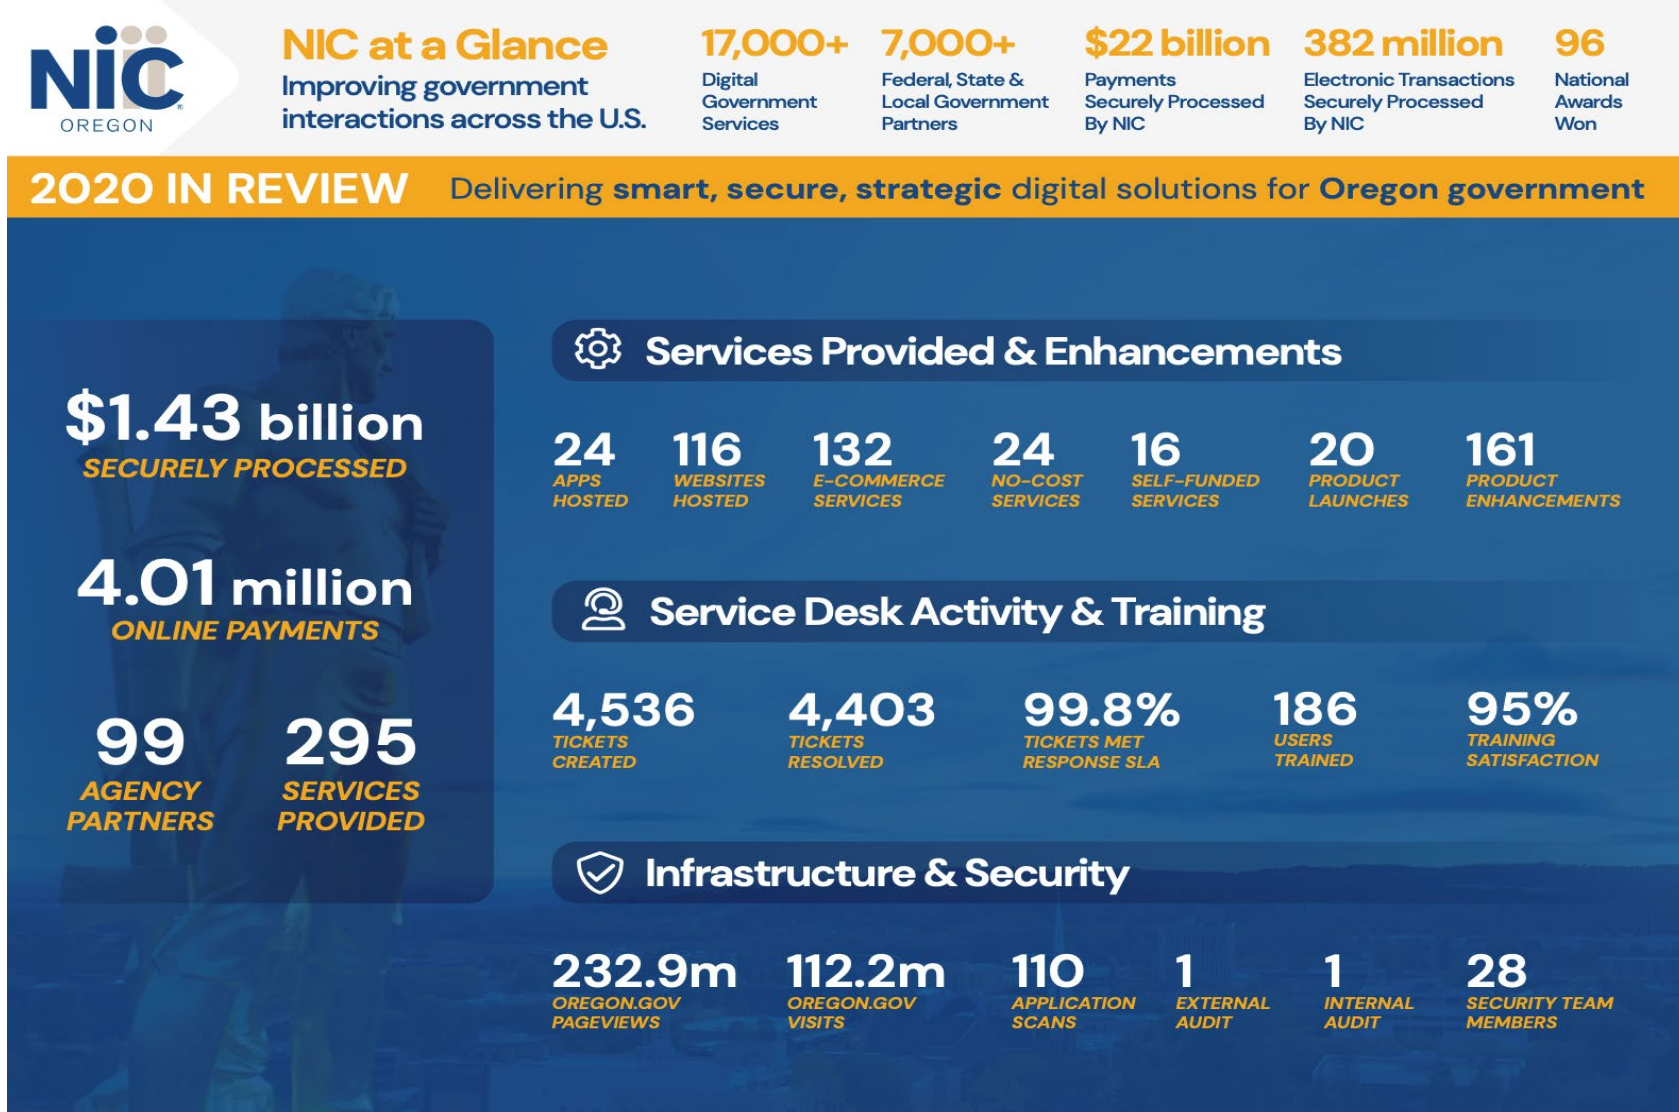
NIC OREGON

NIC at a Glance
Improving government interactions across the U.S.

17,000+ Digital Government Services

7,000+ Federal, State & Local Government Partners

$22 billion Payments Securely Processed By NIC

382 million Electronic Transactions Securely Processed By NIC

96 National Awards Won

2020 IN REVIEW Delivering smart, secure, strategic digital solutions for Oregon government

$1.43 billion SECURELY PROCESSED

4.01 million ONLINE PAYMENTS

99 AGENCY PARTNERS

295 SERVICES PROVIDED

Services Provided & Enhancements

24 APPS HOSTED

116 WEBSITES HOSTED

132 E-COMMERCE SERVICES

24 NO-COST SERVICES

16 SELF-FUNDED SERVICES

20 PRODUCT LAUNCHES

161 PRODUCT ENHANCEMENTS

Service Desk Activity & Training

4,536 TICKETS CREATED

4,403 TICKETS RESOLVED

99.8% TICKETS MET RESPONSE SLA

186 USERS TRAINED

95% TRAINING SATISFACTION

Infrastructure & Security

232.9m OREGON.GOV PAGEVIEWS

112.2m OREGON.GOV VISITS

110 APPLICATION SCANS

1 EXTERNAL AUDIT

1 INTERNAL AUDIT

28 SECURITY TEAM MEMBERS